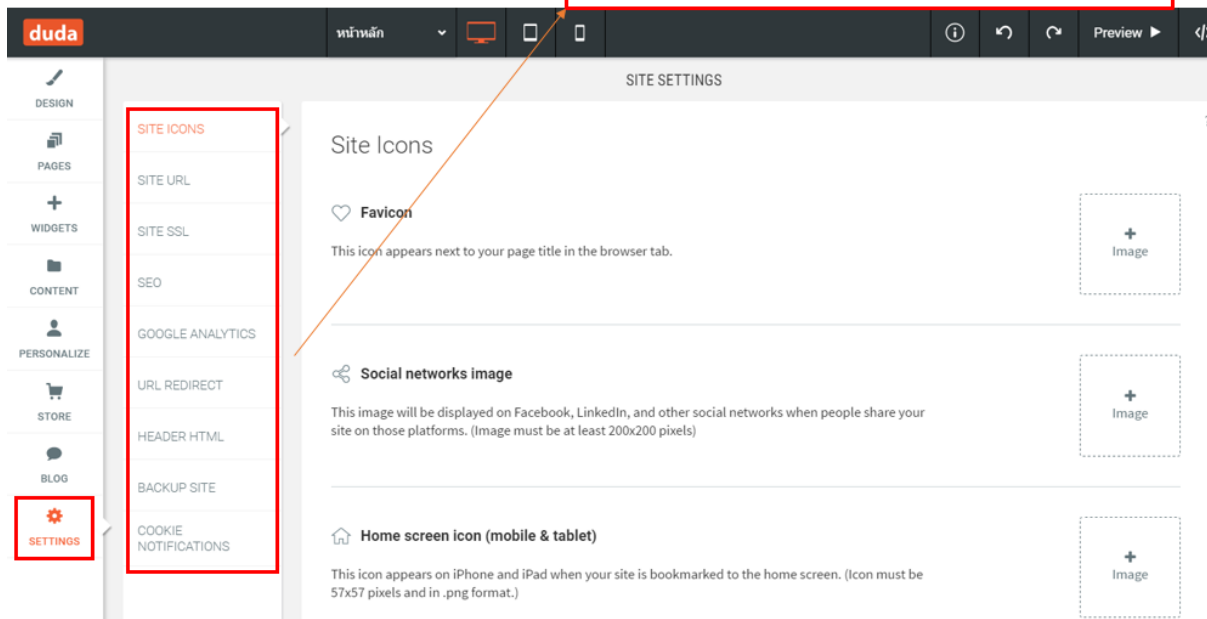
duda

หน้าหลัก

Preview ▶

DESIGN

PAGES

WIDGETS

CONTENT

PERSONALIZE

STORE

BLOG

SETTINGS

SITE SETTINGS

SITE ICONS

SITE URL

SITE SSL

SEO

GOOGLE ANALYTICS

URL REDIRECT

HEADER HTML

BACKUP SITE

COOKIE NOTIFICATIONS

Site Icons

Favicon

This icon appears next to your page title in the browser tab.

+ Image

Social networks image

This image will be displayed on Facebook, LinkedIn, and other social networks when people share your site on those platforms. (Image must be at least 200x200 pixels)

+ Image

Home screen icon (mobile & tablet)

This icon appears on iPhone and iPad when your site is bookmarked to the home screen. (Icon must be 57x57 pixels and in .png format.)

+ Image